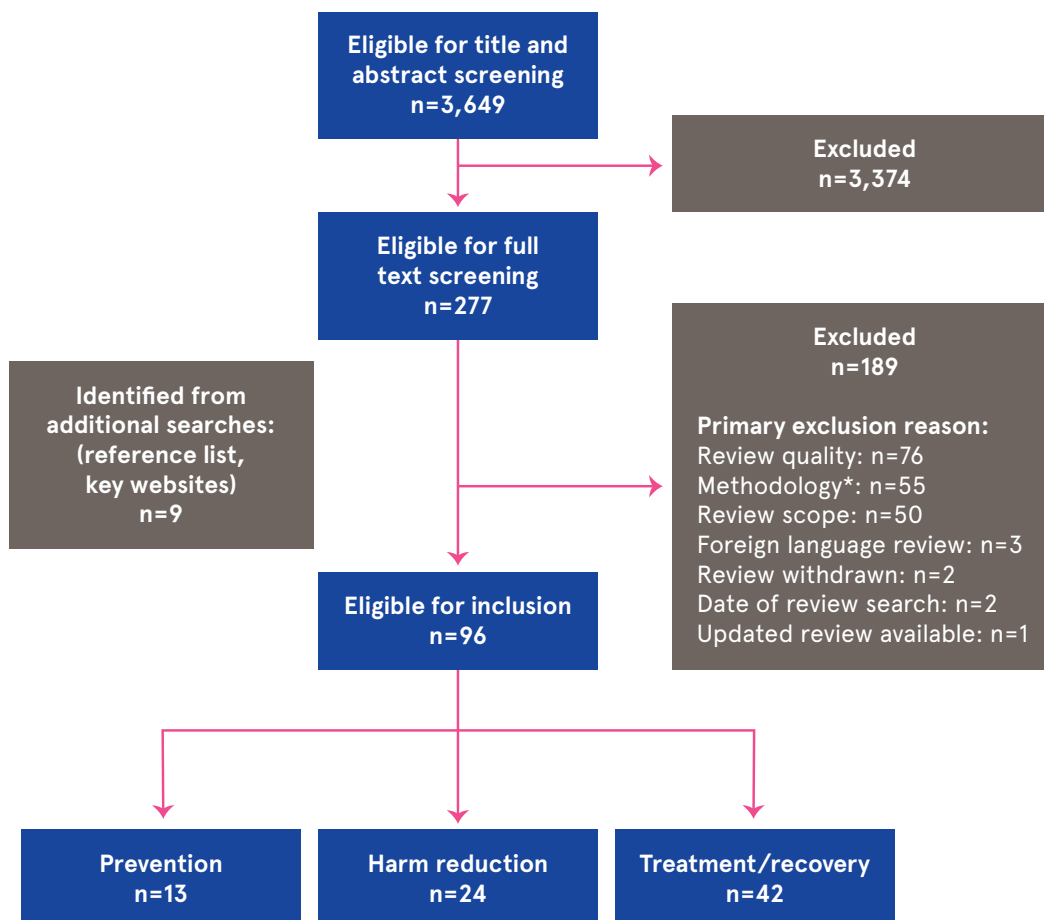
Eligible for title and abstract screening
n=3,649

Excluded
n=3,374

Eligible for full text screening
n=277

Excluded
n=189

Primary exclusion reason:
Review quality: n=76
Methodology*: n=55
Review scope: n=50
Foreign language review: n=3
Review withdrawn: n=2
Date of review search: n=2
Updated review available: n=1

Identified from additional searches: (reference list, key websites)
n=9

Eligible for inclusion
n=96

Prevention
n=13

Harm reduction
n=24

Treatment/recovery
n=42